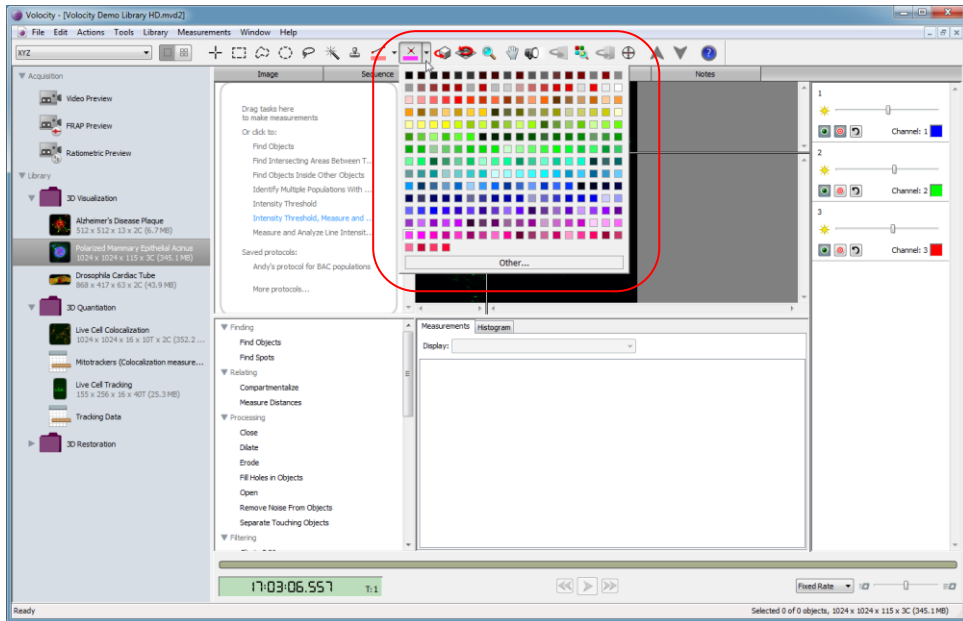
Volocity - [Volocity Demo Library HD.mvd2]

File Edit Actions Tools Library Measurements Window Help

XYZ

Acquisition

Video Preview

FRAP Preview

Ratiometric Preview

Library

3D Visualization

Alzheimer's Disease Plaque
512 x 512 x 13 x 2C (6.7 MB)

Polarized Mammary Epithelial Acinus
1024 x 1024 x 115 x 3C (345.1 MB)

Drosophila Cardiac Tube
868 x 417 x 63 x 2C (43.9 MB)

3D Quantitation

Live Cell Colocalization
1024 x 1024 x 16 x 10T x 2C (352.2 ...

Mitotrackers (Colocalization measure...

Live Cell Tracking
155 x 256 x 16 x 40T (25.3 MB)

Tracking Data

3D Restoration

Image Sequence Notes

Drag tasks here to make measurements

Or click to:

Find Objects

Find Intersecting Areas Between T...

Find Objects Inside Other Objects

Identify Multiple Populations With ...

Intensity Threshold

Intensity Threshold, Measure and ...

Measure and Analyze Line Intensit...

Saved protocols:

Andy's protocol for BAC populations

More protocols...

Other...

1

Channel: 1

2

Channel: 2

3

Channel: 3

Finding

Find Objects

Find Spots

Relating

Compartmentalize

Measure Distances

Processing

Close

Dilate

Erode

Fill Holes in Objects

Open

Remove Noise From Objects

Separate Touching Objects

Filtering

Measurements Histogram

Display:

17:03:06.557 T:1

Fixed Rate

Ready

Selected 0 of 0 objects, 1024 x 1024 x 115 x 3C (345.1 MB)